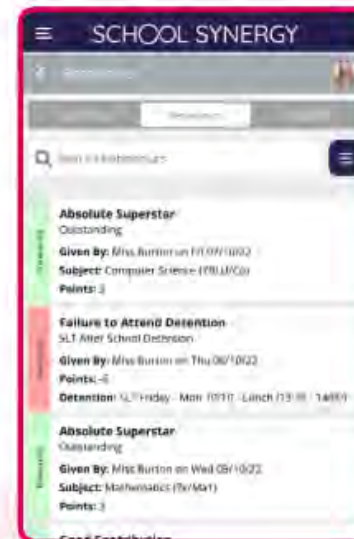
SCHOOL SYNERGY

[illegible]

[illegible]

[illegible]

Absolute Superstar
Outstanding
Given By: Miss Burton on Fri 09/10/22
Subject: Computer Science (7B/ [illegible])
Points: 3

Failure to Attend Detention
SLT After School Detention
Given By: Miss Burton on Thu 08/10/22
Points: -6
Detention: SLT Friday - Mon 10/10 - Lunch (13:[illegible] - 14:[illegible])

Absolute Superstar
Outstanding
Given By: Miss Burton on Wed 08/10/22
Subject: Mathematics (7b/Ma1)
Points: 3

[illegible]